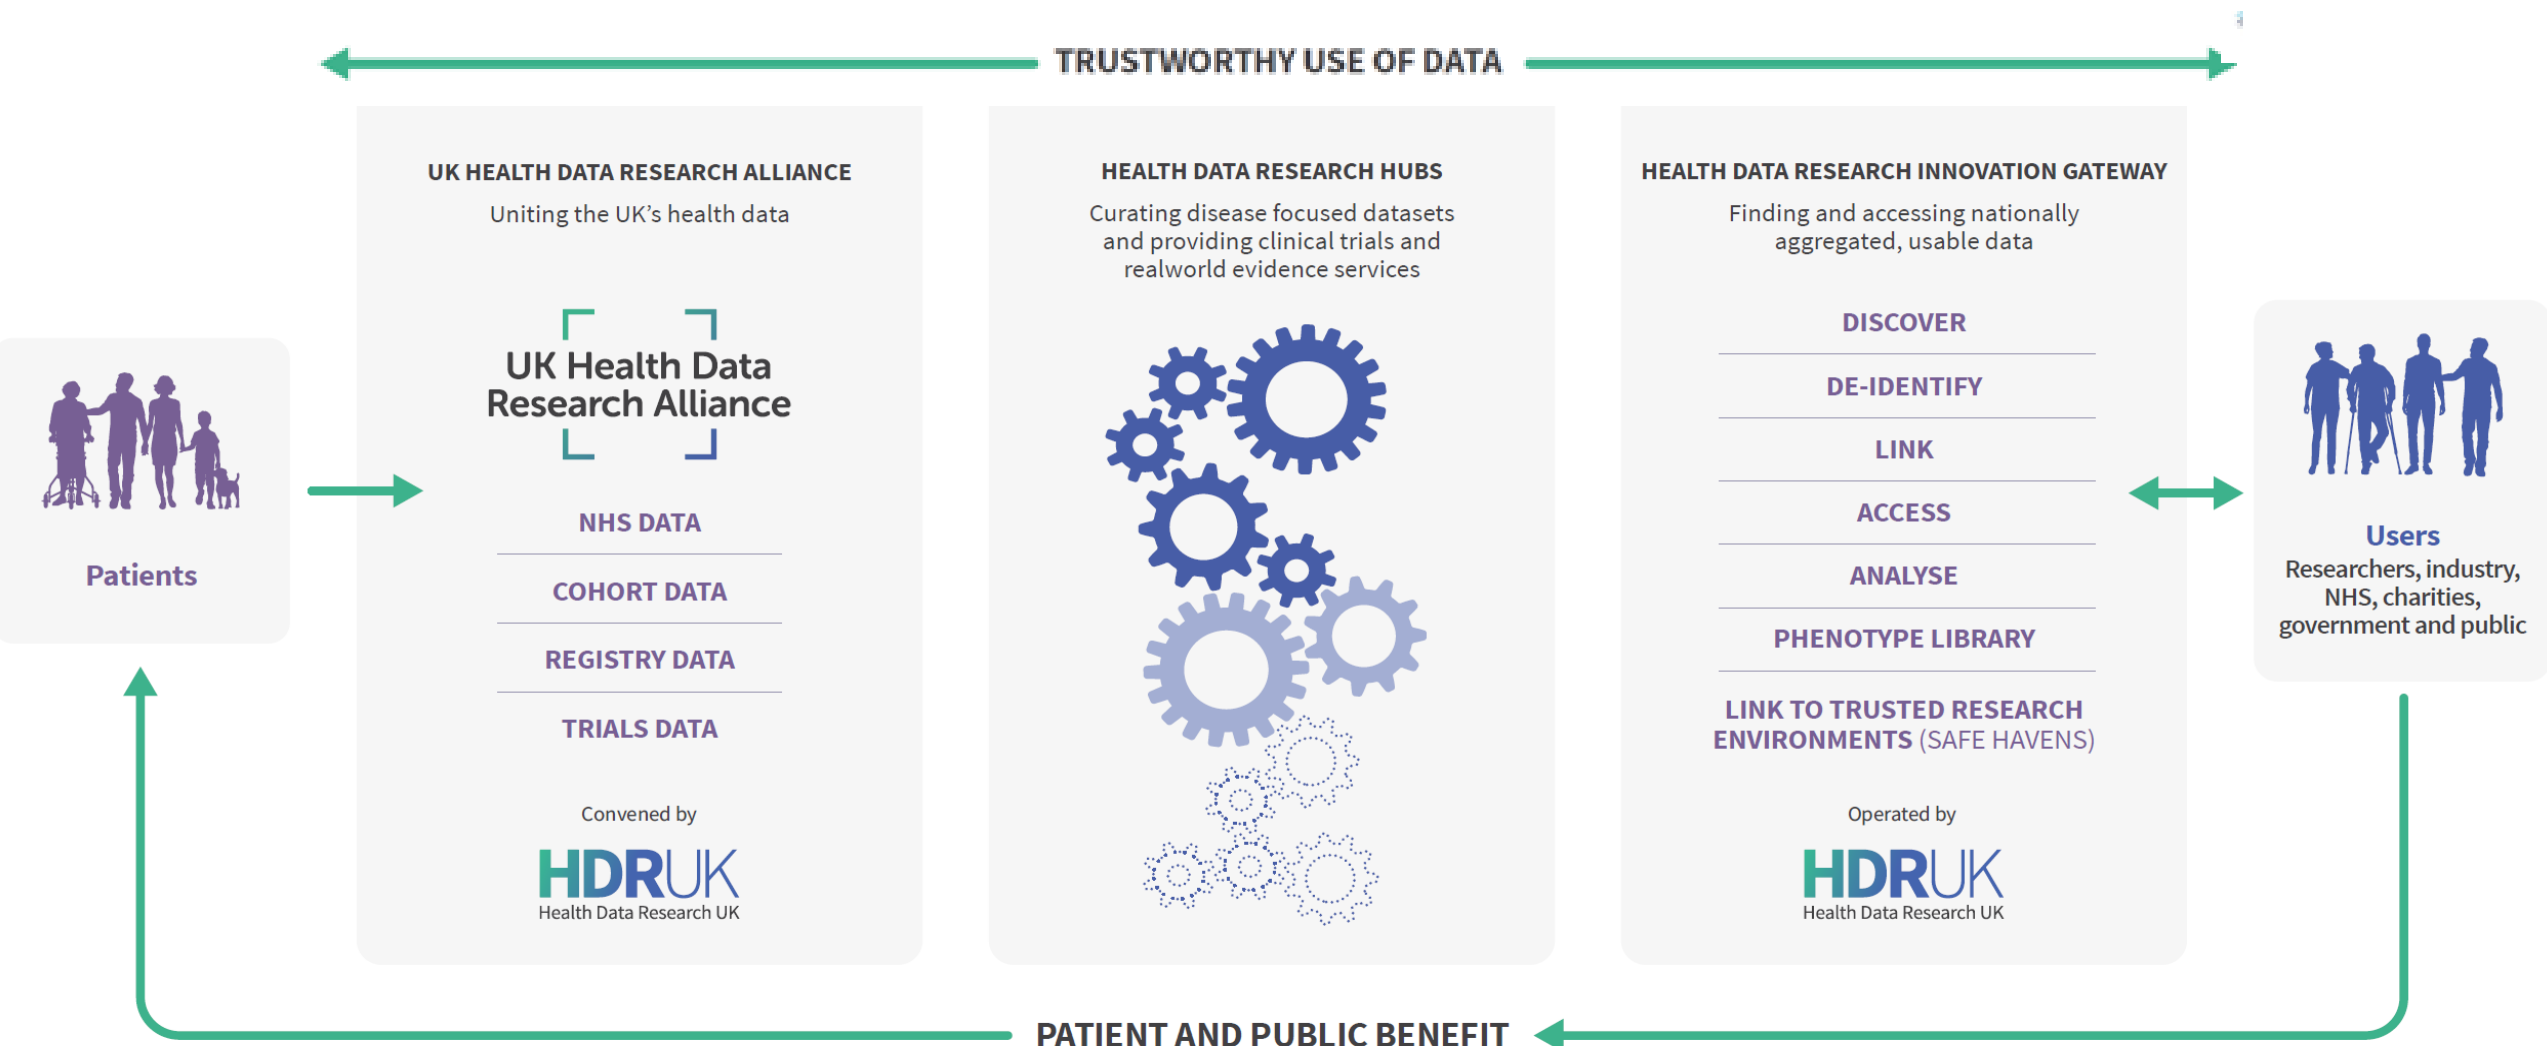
TRUSTWORTHY USE OF DATA

Patients

UK HEALTH DATA RESEARCH ALLIANCE
Uniting the UK's health data

UK Health Data Research Alliance

NHS DATA
COHORT DATA
REGISTRY DATA
TRIALS DATA

Convened by
HDRUK
Health Data Research UK

HEALTH DATA RESEARCH HUBS
Curating disease focused datasets and providing clinical trials and realworld evidence services

HEALTH DATA RESEARCH INNOVATION GATEWAY
Finding and accessing nationally aggregated, usable data

DISCOVER
DE-IDENTIFY
LINK
ACCESS
ANALYSE
PHENOTYPE LIBRARY
LINK TO TRUSTED RESEARCH ENVIRONMENTS (SAFE HAVENS)

Operated by
HDRUK
Health Data Research UK

Users
Researchers, industry, NHS, charities, government and public

PATIENT AND PUBLIC BENEFIT